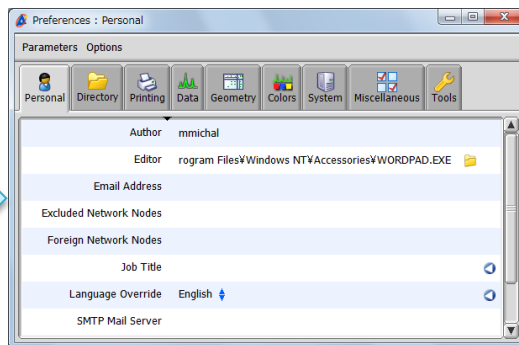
Preferences : Personal

Parameters Options

Personal | Directory | Printing | Data | Geometry | Colors | System | Miscellaneous | Tools

| | |
|---|---|
| Author | mmichal |
| Editor | rogram Files¥Windows NT¥Accessories¥WORDPAD.EXE |
| Email Address | |
| Excluded Network Nodes | |
| Foreign Network Nodes | |
| Job Title | |
| Language Override | English |
| SMTP Mail Server | |